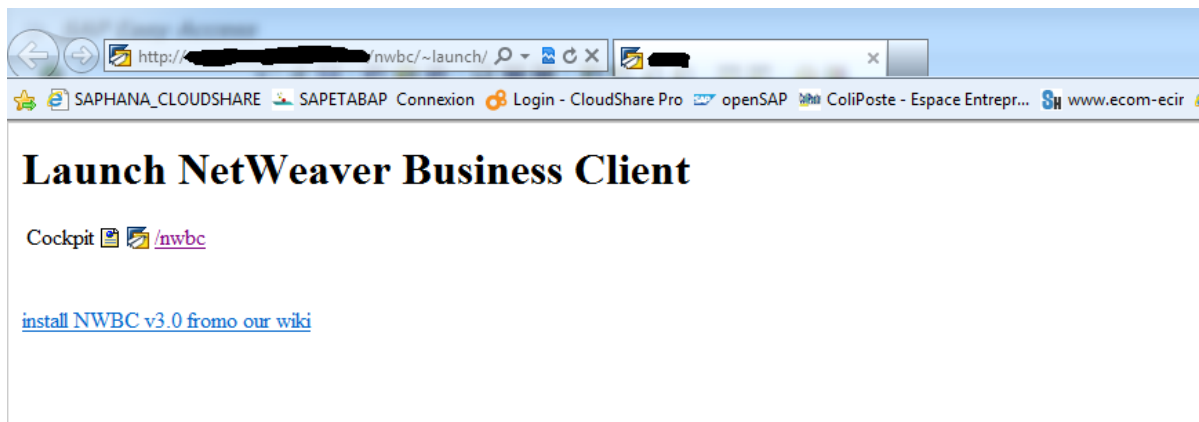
http://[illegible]/nwbc/~launch/

SAPHANA_CLOUDSHARE SAPETABAP Connexion Login - CloudShare Pro openSAP ColiPoste - Espace Entrepr... www.ecom-ecir

Launch NetWeaver Business Client

Cockpit /nwbc

install NWBC v3.0 fromo our wiki